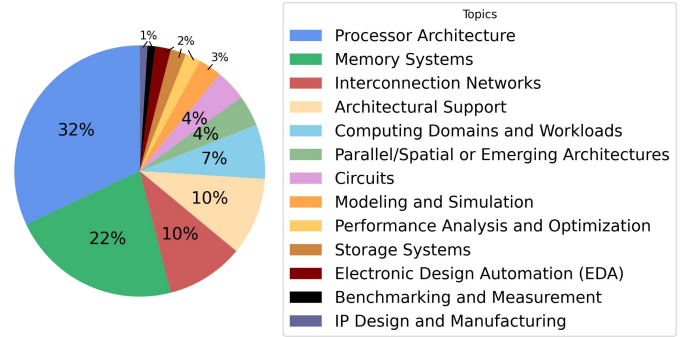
1%
2%
3%
32%
4%
4%
7%
10%
10%
22%

Topics
Processor Architecture
Memory Systems
Interconnection Networks
Architectural Support
Computing Domains and Workloads
Parallel/Spatial or Emerging Architectures
Circuits
Modeling and Simulation
Performance Analysis and Optimization
Storage Systems
Electronic Design Automation (EDA)
Benchmarking and Measurement
IP Design and Manufacturing